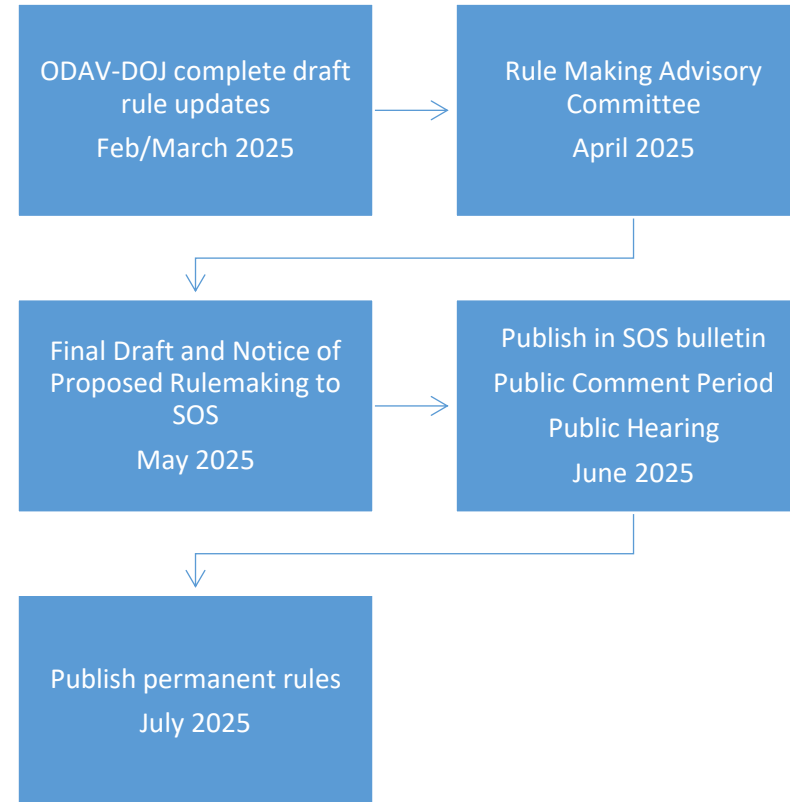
ODAV-DOJ complete draft rule updates
Feb/March 2025

Rule Making Advisory Committee
April 2025

Final Draft and Notice of Proposed Rulemaking to SOS
May 2025

Publish in SOS bulletin
Public Comment Period
Public Hearing
June 2025

Publish permanent rules
July 2025